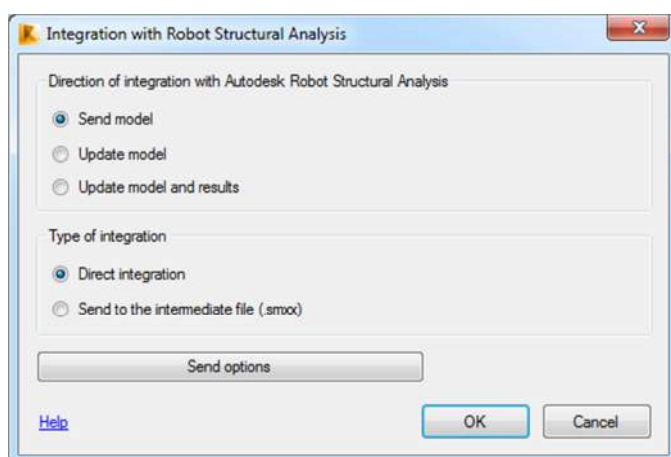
Integration with Robot Structural Analysis

Direction of integration with Autodesk Robot Structural Analysis

Send model

Update model

Update model and results

Type of integration

Direct integration

Send to the intermediate file (.smxx)

Send options

Help

OK

Cancel